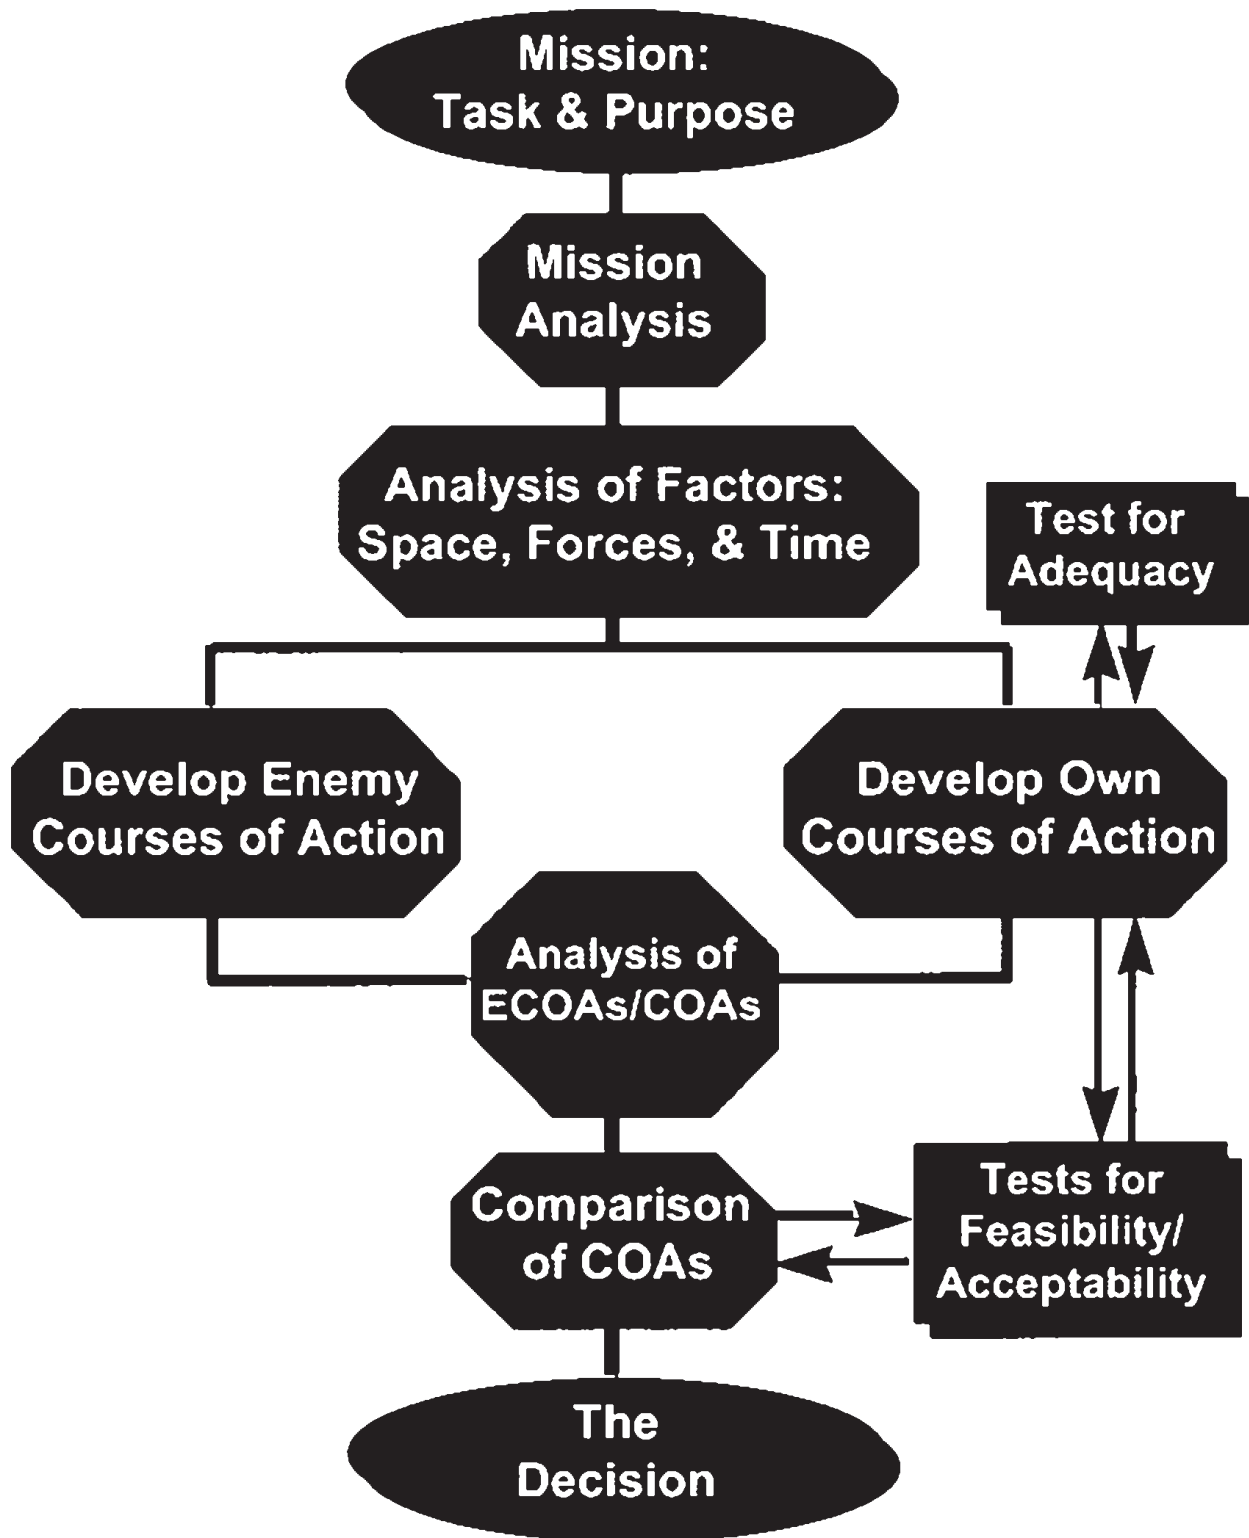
Mission: Task & Purpose

Mission Analysis

Analysis of Factors: Space, Forces, & Time

Test for Adequacy

Develop Enemy Courses of Action

Develop Own Courses of Action

Analysis of ECOAs/COAs

Comparison of COAs

Tests for Feasibility/ Acceptability

The Decision